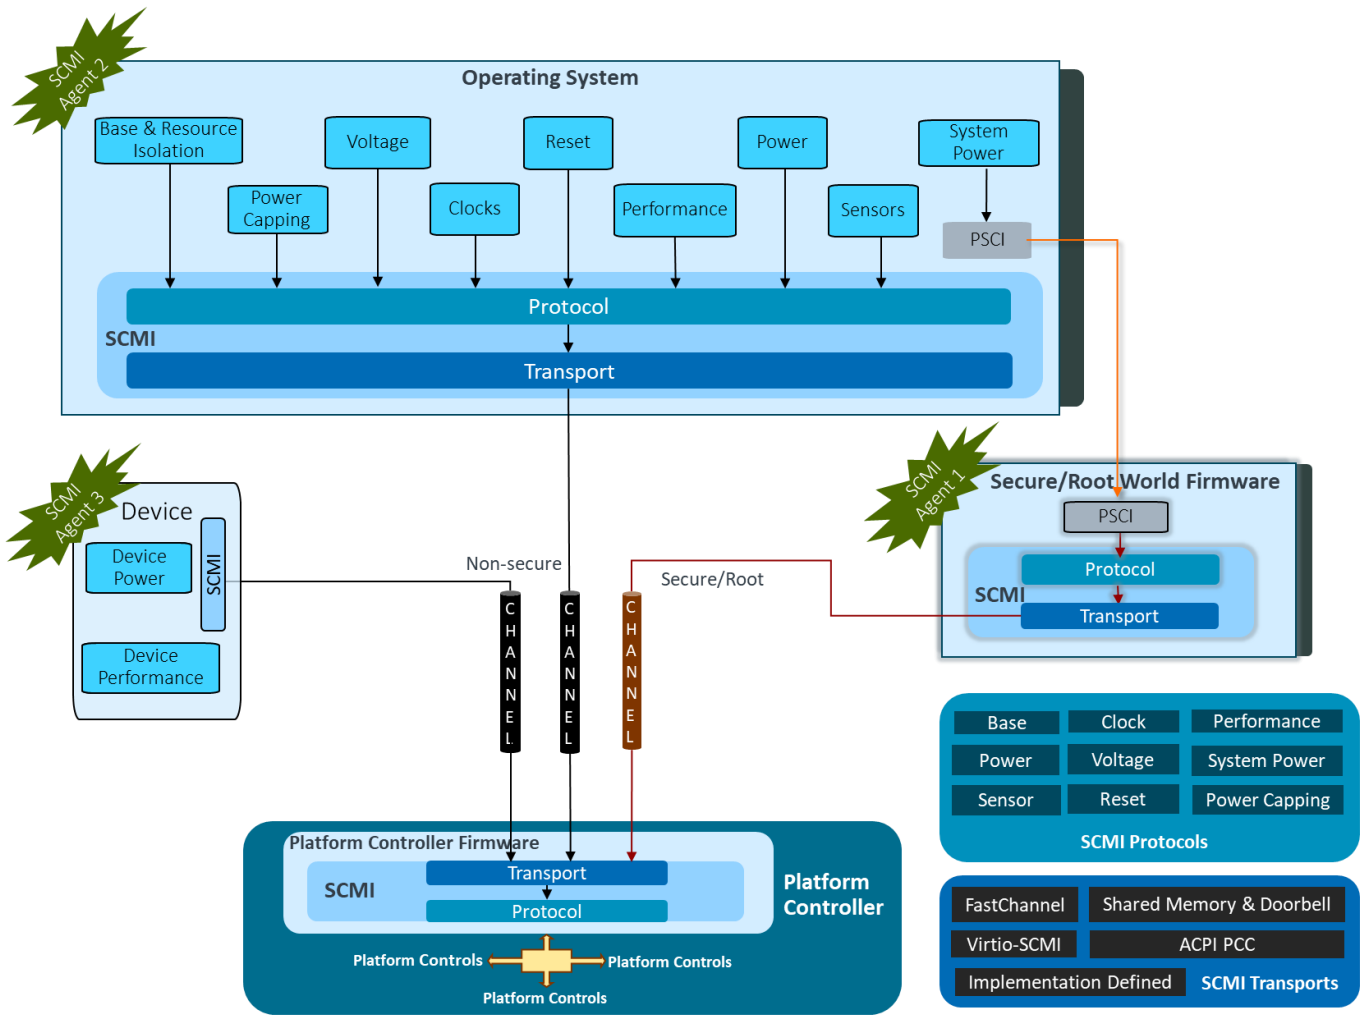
SCMI Agent 2

Operating System

Base & Resource Isolation

Voltage

Reset

Power

System Power

Power Capping

Clocks

Performance

Sensors

PSCI

Protocol

SCMI

Transport

SCMI Agent 3

Device

Device Power

SCMI

Device Performance

Non-secure

Secure/Root

CHANNEL

CHANNEL

CHANNEL

SCMI Agent 1

Secure/Root World Firmware

PSCI

Protocol

SCMI

Transport

| Base | Clock | Performance |
|---|---|---|
| Power | Voltage | System Power |
| Sensor | Reset | Power Capping |

SCMI Protocols

| FastChannel | Shared Memory & Doorbell |
|---|---|
| Virtio-SCMI | ACPI PCC |
| Implementation Defined | SCMI Transports |

Platform Controller Firmware

Transport

SCMI

Protocol

Platform Controller

Platform Controls

Platform Controls

Platform Controls